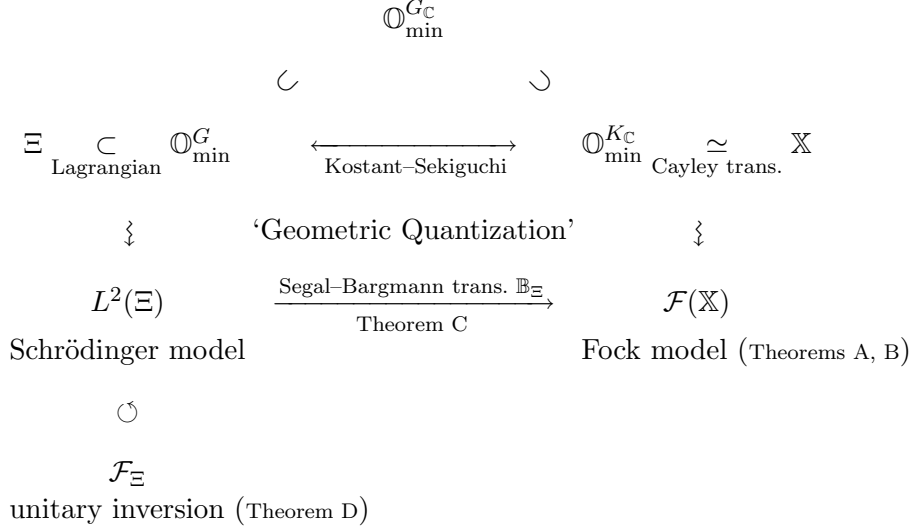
$\mathbb{O}_{\min}^{G_{\mathbb{C}}}$

$\subset$ $\supset$

$\Xi \underset{\text{Lagrangian}}{\subset} \mathbb{O}_{\min}^{G}$ $\underset{\text{Kostant–Sekiguchi}}{\longleftrightarrow}$ $\mathbb{O}_{\min}^{K_{\mathbb{C}}} \underset{\text{Cayley trans.}}{\simeq} \mathbb{X}$

$\wr$ 'Geometric Quantization' $\wr$

$L^2(\Xi)$ $\xrightarrow[\text{Theorem C}]{\text{Segal–Bargmann trans. } \mathbb{B}_{\Xi}}$ $\mathcal{F}(\mathbb{X})$

Schrödinger model Fock model (Theorems A, B)

$\circlearrowleft$

$\mathcal{F}_{\Xi}$

unitary inversion (Theorem D)